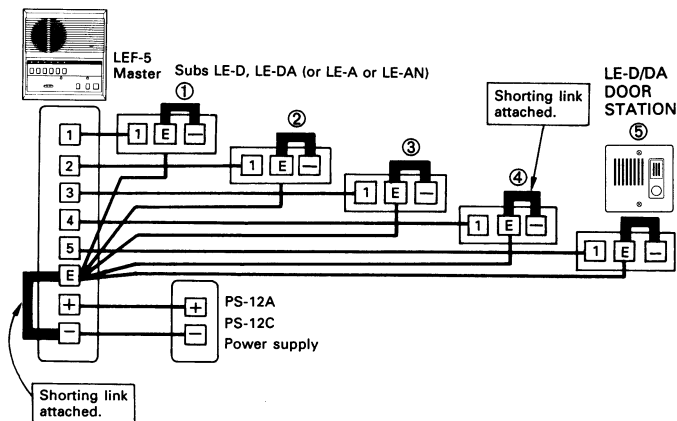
LEF-5
Master

Subs LE-D, LE-DA (or LE-A or LE-AN)

①

1 E —

②

1 E —

③

1 E —

Shorting link attached.

④

1 E —

LE-D/DA DOOR STATION

⑤

1 E —

1
2
3
4
5
E
+
—

+
—

PS-12A
PS-12C
Power supply

Shorting link attached.